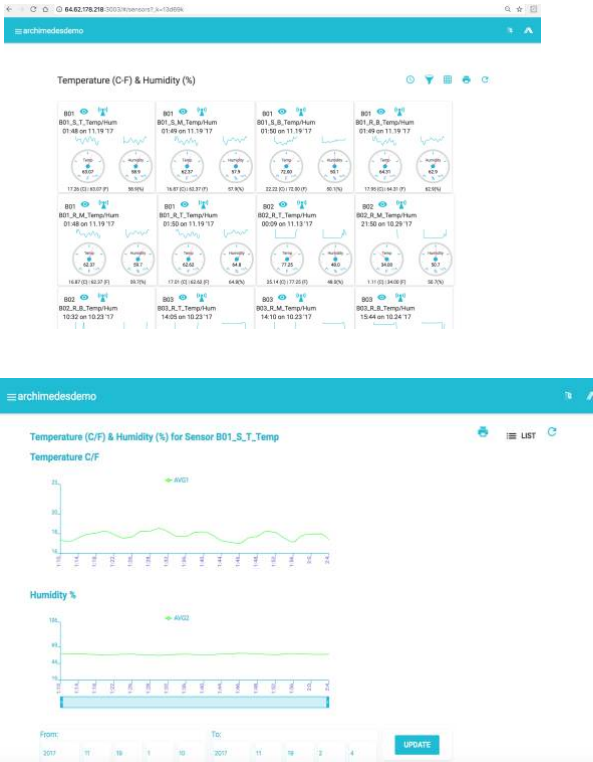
64.62.178.218:3003/#/sensors?_k=13d95k

≡archimedesdemo

Temperature (C-F) & Humidity (%)

B01
B01_S_T_Temp/Hum
01:48 on 11.19 '17

Temp 63.57
Humidity 58.9
17.26 (C) | 63.07 (F)
58.9(%)

B01
B01_S_M_Temp/Hum
01:49 on 11.19 '17

Temp 62.57
Humidity 57.9
16.87 (C) | 62.37 (F)
57.9(%)

B01
B01_S_B_Temp/Hum
01:50 on 11.19 '17

Temp 72.60
Humidity 50.1
22.22 (C) | 72.00 (F)
50.1(%)

B01
B01_R_B_Temp/Hum
01:49 on 11.19 '17

Temp 64.31
Humidity 62.9
17.95 (C) | 64.31 (F)
62.9(%)

B01
B01_R_M_Temp/Hum
01:48 on 11.19 '17

Temp 62.37
Humidity 55.7
16.87 (C) | 62.37 (F)
55.7(%)

B01
B01_R_T_Temp/Hum
01:50 on 11.19 '17

Temp 62.62
Humidity 64.8
17.01 (C) | 62.62 (F)
64.8(%)

B02
B02_R_T_Temp/Hum
02:09 on 11.13 '17

Temp 77.25
Humidity 48.0
25.14 (C) | 77.25 (F)
48.0(%)

B02
B02_R_M_Temp/Hum
21:50 on 10.29 '17

Temp 34.00
Humidity 50.1
1.11 (C) | 34.00 (F)
50.1(%)

B02
B02_R_B_Temp/Hum
10:32 on 10.23 '17

B03
B03_R_T_Temp/Hum
14:05 on 10.23 '17

B03
B03_R_M_Temp/Hum
14:10 on 10.23 '17

B03
B03_R_B_Temp/Hum
15:44 on 10.24 '17

≡archimedesdemo

Temperature (C/F) & Humidity (%) for Sensor B01_S_T_Temp

LIST

Temperature C/F

AVG1

Humidity %

AVG2

From:
2017 11 18 1 10

To:
2017 11 19 2 4

UPDATE